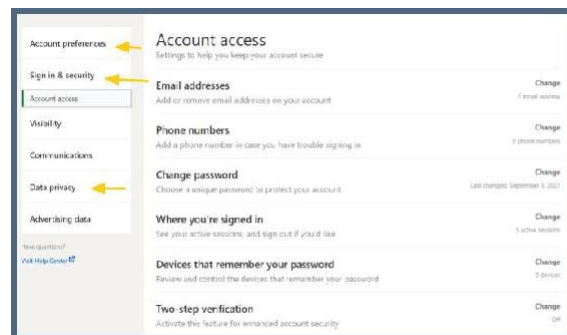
Account preferences

Sign in & security

Account access

Visibility

Communications

Data privacy

Advertising data

Have questions?

Visit Help Center

Account access

Settings to help you keep your account secure

Email addresses

Add or remove email addresses on your account

Change

1 email address

Phone numbers

Add a phone number in case you have trouble signing in

Change

0 phone numbers

Change password

Choose a unique password to protect your account

Change

Last changed September 3, 2021

Where you're signed in

See your active sessions, and sign out if you'd like

Change

1 active session

Devices that remember your password

Review and control the devices that remember your password

Change

0 devices

Two-step verification

Activate this feature for enhanced account security

Change

Off